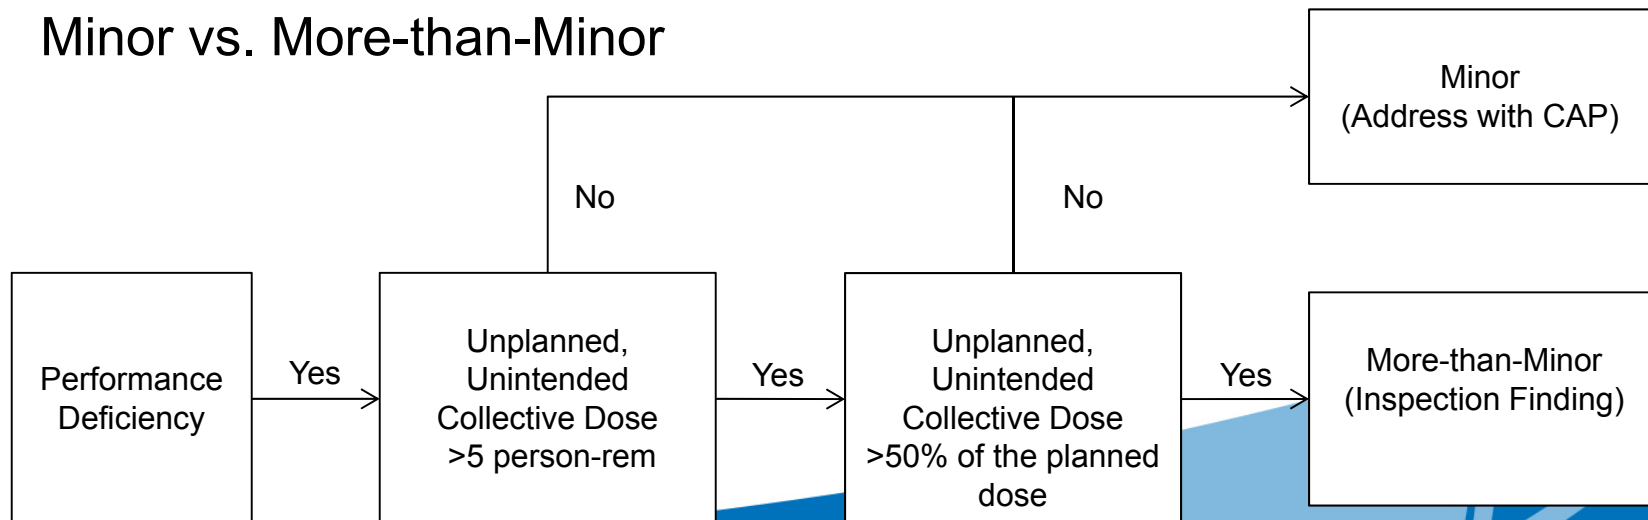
Minor vs. More-than-Minor

Minor
(Address with CAP)

No

No

Performance Deficiency

Yes

Unplanned, Unintended Collective Dose >5 person-rem

Yes

Unplanned, Unintended Collective Dose >50% of the planned dose

Yes

More-than-Minor
(Inspection Finding)